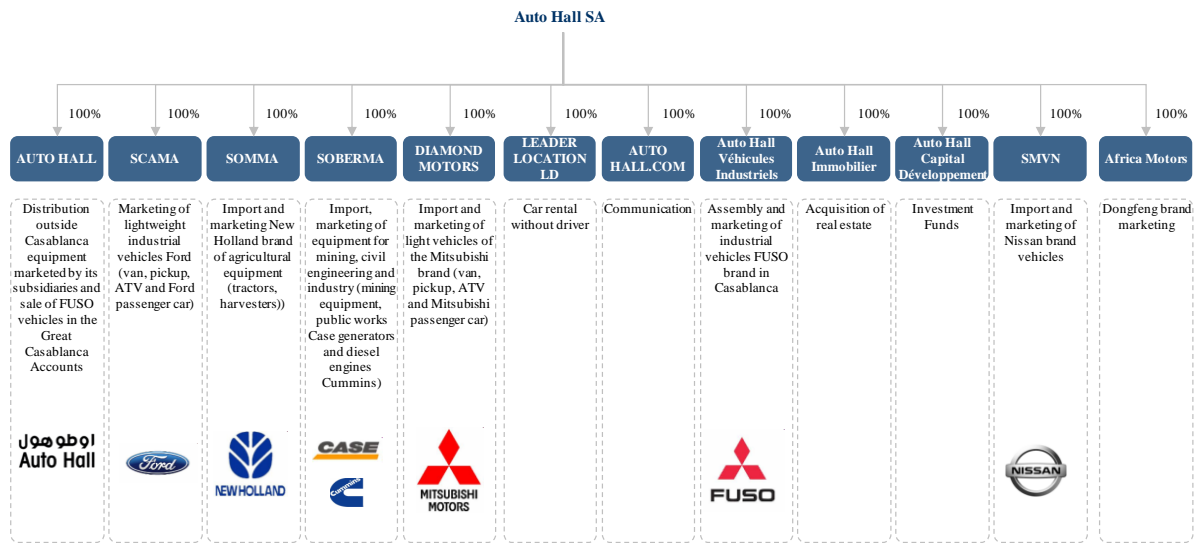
Auto Hall SA

100% 100% 100% 100% 100% 100% 100% 100% 100% 100% 100% 100%

AUTO HALL
Distribution outside Casablanca equipment marketed by its subsidiaries and sale of FUSO vehicles in the Great Casablanca Accounts
اوطوهول
Auto Hall

SCAMA
Marketing of lightweight industrial vehicles Ford (van, pickup, ATV and Ford passenger car)
Ford

SOMMA
Import and marketing New Holland brand of agricultural equipment (tractors, harvesters))
NEW HOLLAND

SOBERMA
Import, marketing of equipment for mining, civil engineering and industry (mining equipment, public works Case generators and diesel engines Cummins)
CASE
Cummins

DIAMOND MOTORS
Import and marketing of light vehicles of the Mitsubishi brand (van, pickup, ATV and Mitsubishi passenger car)
MITSUBISHI MOTORS

LEADER LOCATION LD
Car rental without driver

AUTO HALL.COM
Communication

Auto Hall Véhicules Industriels
Assembly and marketing of industrial vehicles FUSO brand in Casablanca
FUSO

Auto Hall Immobilier
Acquisition of real estate

Auto Hall Capital Développement
Investment Funds

SMVN
Import and marketing of Nissan brand vehicles
NISSAN

Africa Motors
Dongfeng brand marketing